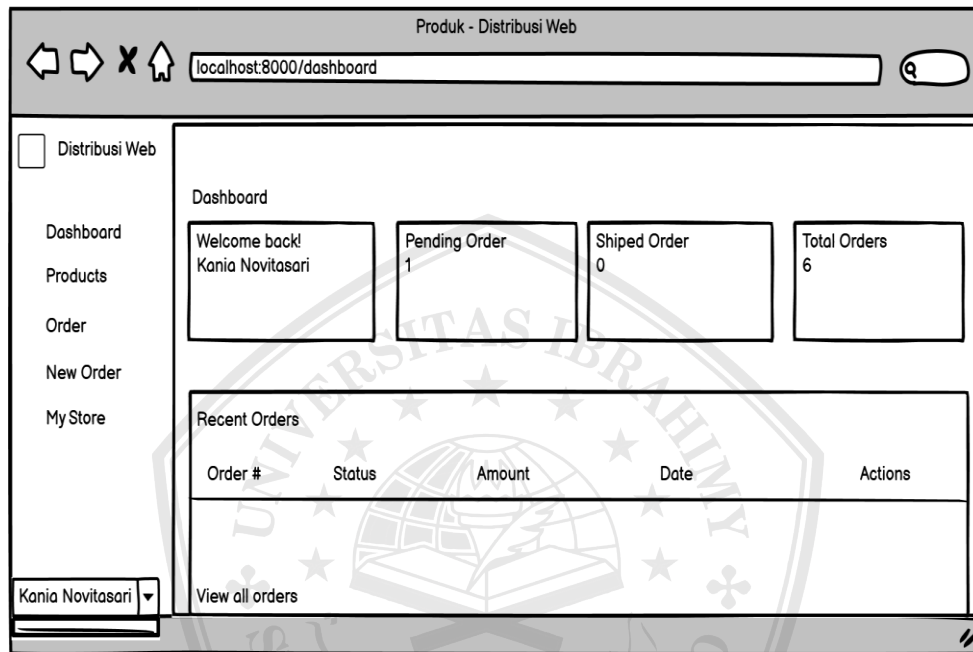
Produk - Distribusi Web

localhost:8000/dashboard

Distribusi Web

Dashboard
Products
Order
New Order
My Store

Kania Novitasari

Dashboard

Welcome back!
Kania Novitasari

Pending Order
1

Shiped Order
0

Total Orders
6

Recent Orders

| Order # | Status | Amount | Date | Actions |
|---|---|---|---|---|

View all orders

UNIVERSITAS IBRAHIMY